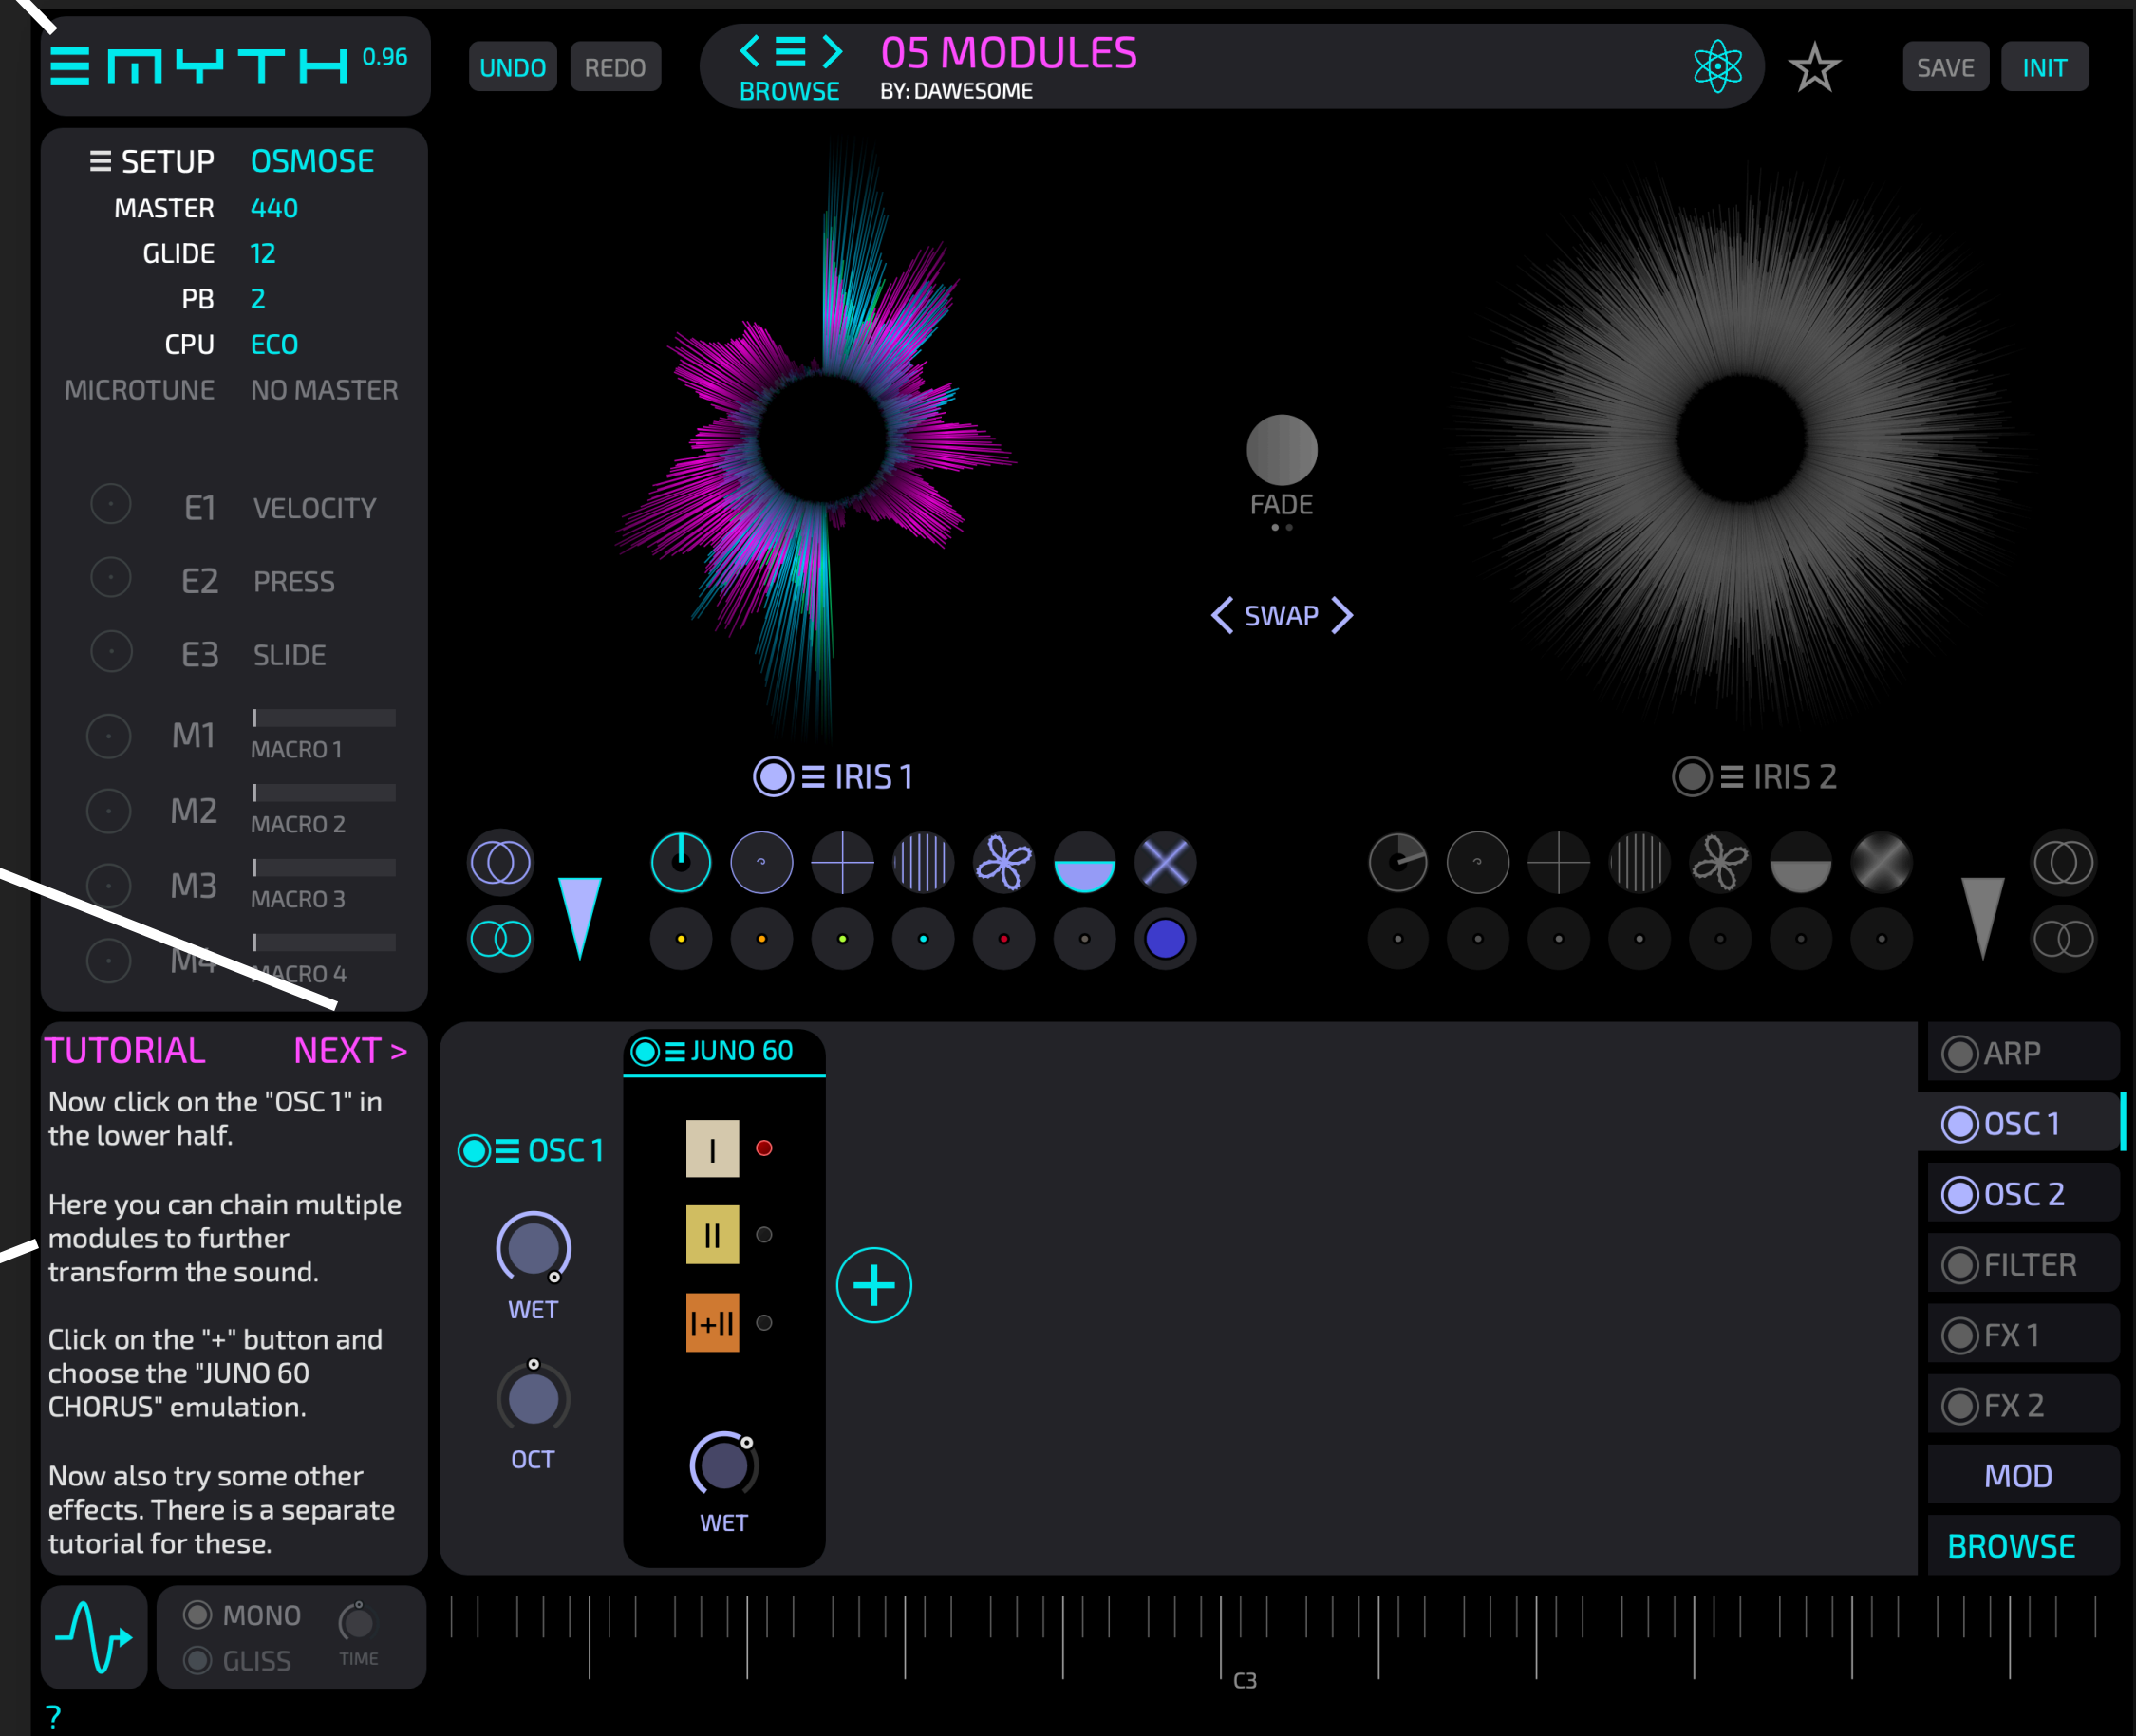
MYTH 0.96

UNDO REDO

BROWSE

05 MODULES
BY: DAWESOME

SAVE INIT

SETUP OSMOSE
MASTER 440
GLIDE 12
PB 2
CPU ECO
MICROTUNE NO MASTER

E1 VELOCITY
E2 PRESS
E3 SLIDE
M1 MACRO 1
M2 MACRO 2
M3 MACRO 3
M4 MACRO 4

FADE

SWAP

IRIS 1

IRIS 2

TUTORIAL NEXT >

Now click on the "OSC 1" in the lower half.

Here you can chain multiple modules to further transform the sound.

Click on the "+" button and choose the "JUNO 60 CHORUS" emulation.

Now also try some other effects. There is a separate tutorial for these.

OSC 1

WET

OCT

JUNO 60

I

II

I+II

WET

ARP
OSC 1
OSC 2
FILTER
FX 1
FX 2
MOD
BROWSE

MONO
GLISS
TIME

C3

?